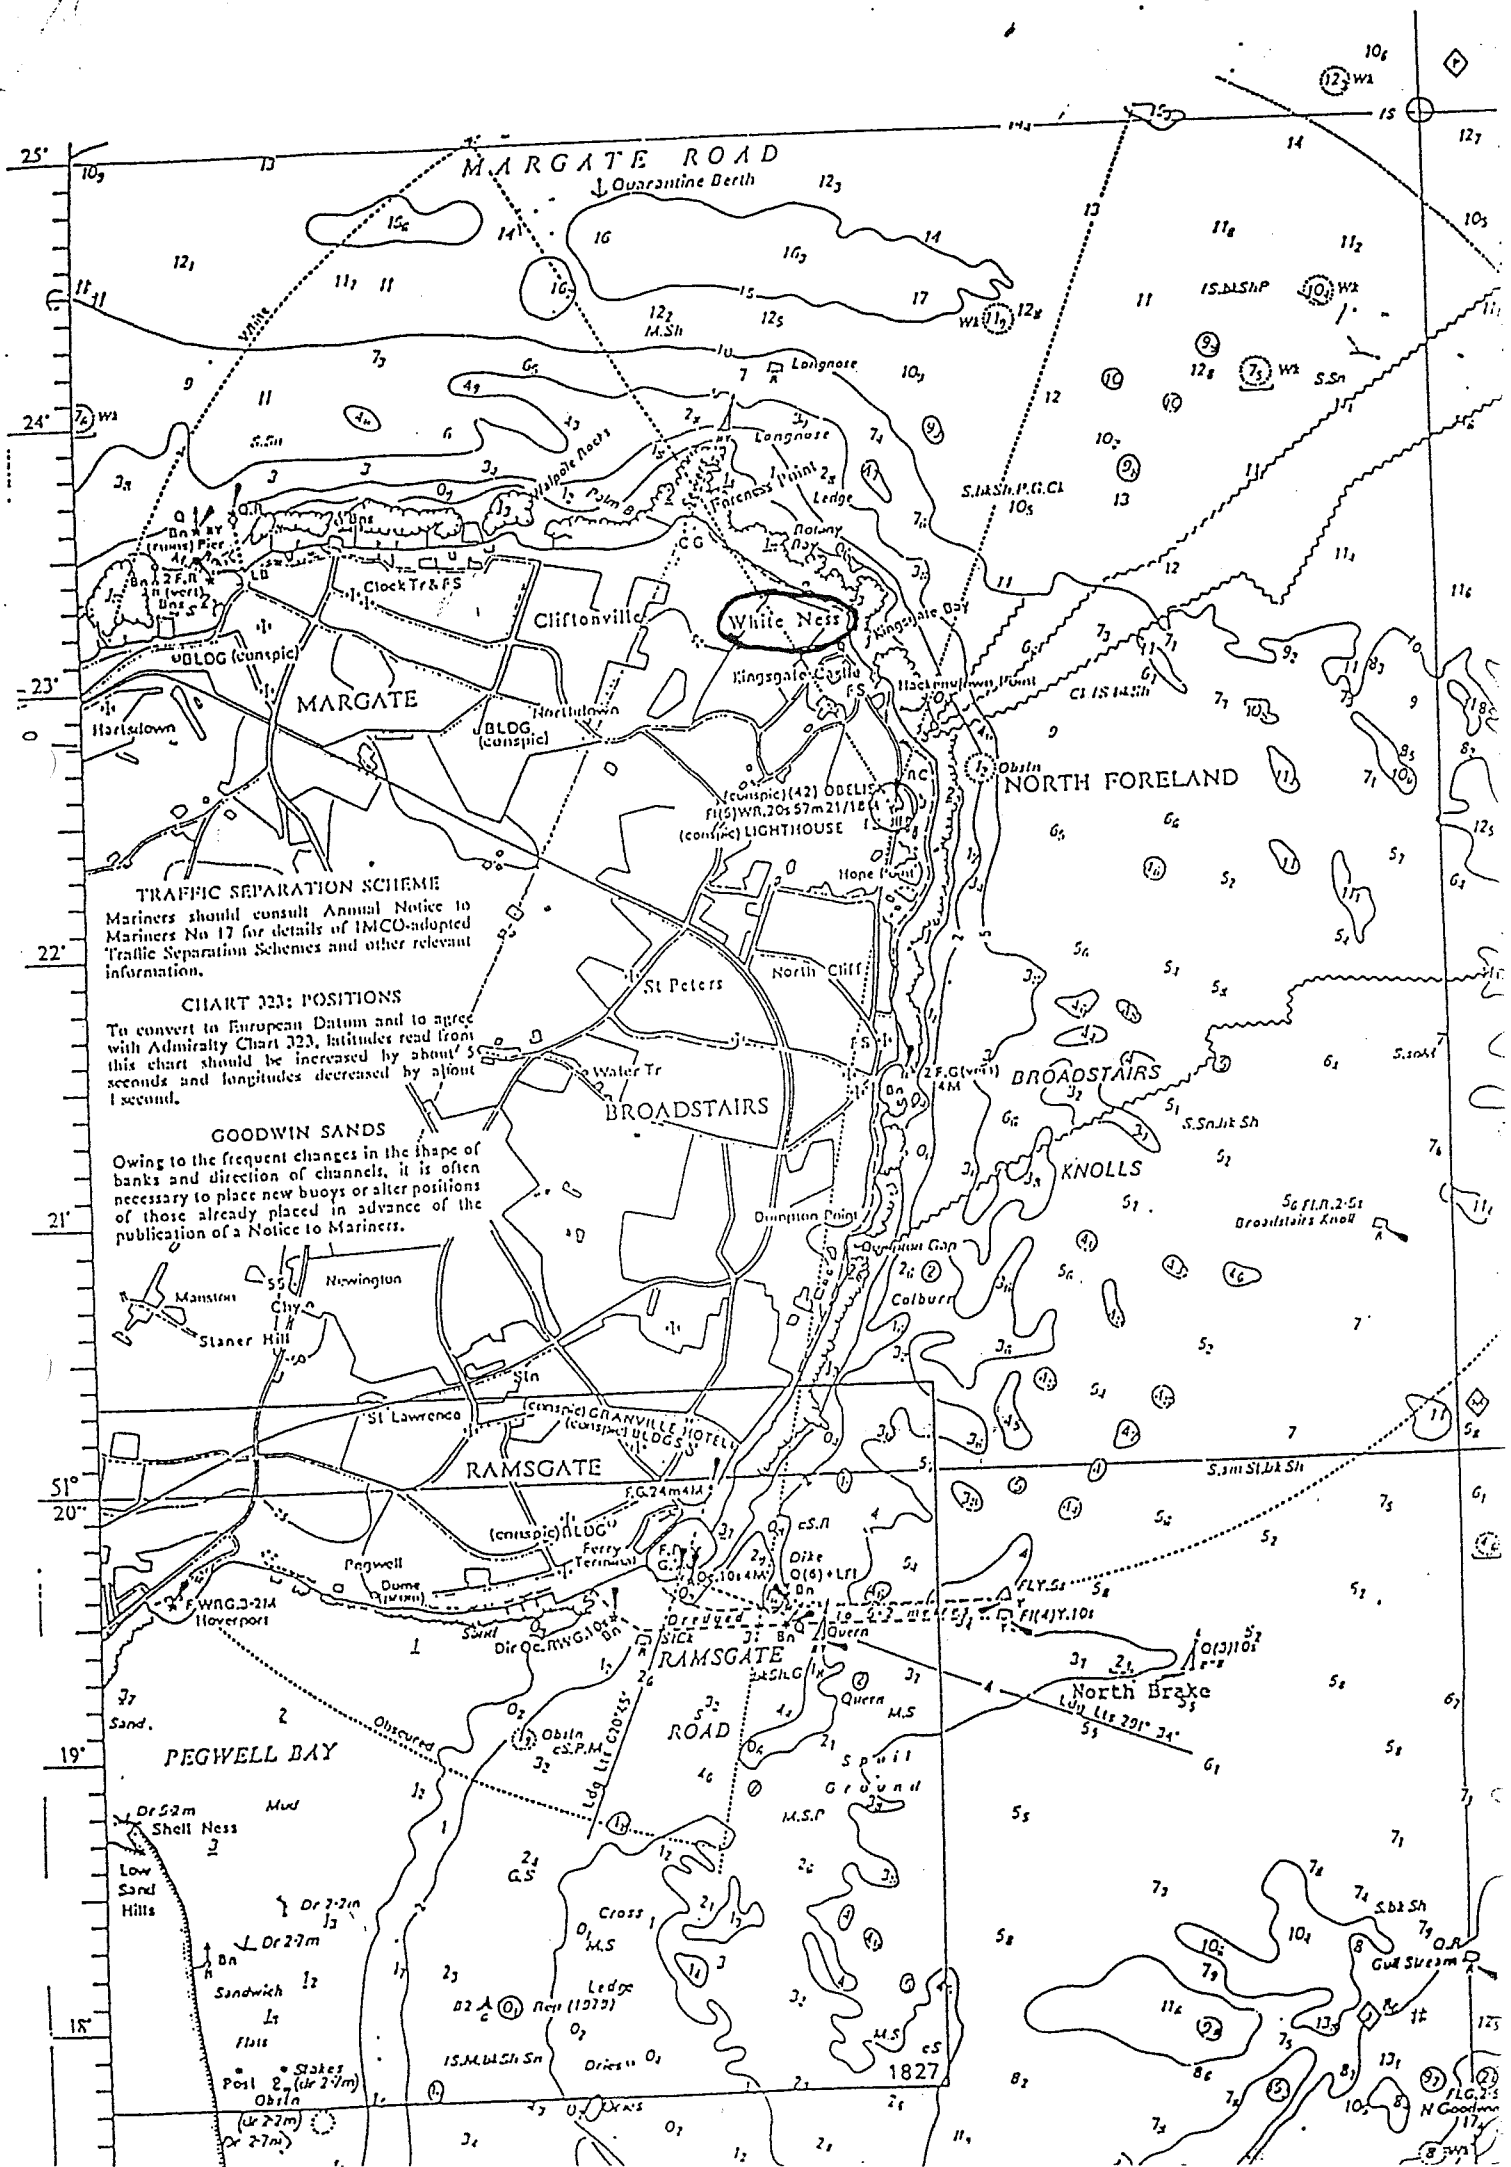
MARGATE ROAD

Quarantine Berth

Longnose

Foreness Point

Palm B

Botany Bay

Kingsgate Bay

Cliftonville

White Ness

Kingsgate Castle

Clock Tr & FS

UBLDG (conspic)

MARGATE

Northdown

BLDG (conspic)

Hartsdown

Hackemdown Point

NORTH FORELAND

(conspic) (42) OBELISK

Fl(5)WR.20s 57m 21/18M

(conspic) LIGHTHOUSE

Hope Point

North Cliff

St Peters

Water Tr

BROADSTAIRS

BROADSTAIRS

KNOLLS

Broadstairs Knoll

Dumpton Point

Dumpton Gap

Colburn

Newington

Manston

Staner Hill

St Lawrence

(conspic) GRANVILLE HOTEL

(conspic) BLDGS

RAMSGATE

F.G.24m4M

(conspic) BLDG

Ferry Terminal

Pegwell

Dome

F.WRG.3-2M

Hoverport

Dir Oc.RWG.10s

RAMSGATE ROAD

North Brake

Ldg Lts 291° 34'

Ldg Lts 270° 45'

Obscured

PEGWELL BAY

Sand

Mud

Shell Ness

Low Sand Hills

Sandwich Flats

Stakes

Post

Obstn

Cross Ledge

Dries

Spoil Ground

Quern

Gull Stream

N Goodwin

TRAFFIC SEPARATION SCHEME

Mariners should consult Annual Notice to Mariners No 17 for details of IMCO-adopted Traffic Separation Schemes and other relevant information.

CHART 323: POSITIONS

To convert to European Datum and to agree with Admiralty Chart 323, latitudes read from this chart should be increased by about 5 seconds and longitudes decreased by about 1 second.

GOODWIN SANDS

Owing to the frequent changes in the shape of banks and direction of channels, it is often necessary to place new buoys or alter positions of those already placed in advance of the publication of a Notice to Mariners.

25'
24'
23'
22'
21'
51° 20'
19'
18'

1827